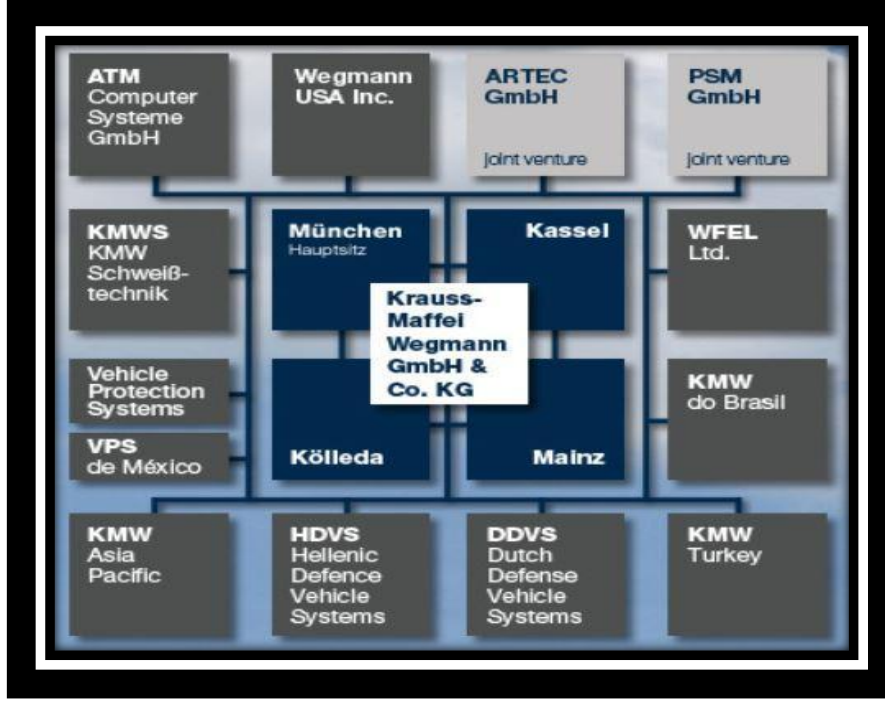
ATM Computer Systeme GmbH

Wegmann USA Inc.

ARTEC GmbH
joint venture

PSM GmbH
joint venture

KMWS KMW Schweißtechnik

München
Hauptsitz

Kassel

WFEL Ltd.

Krauss-Maffei Wegmann GmbH & Co. KG

Vehicle Protection Systems

KMW do Brasil

VPS de México

Kölleda

Mainz

KMW Asia Pacific

HDVS Hellenic Defence Vehicle Systems

DDVS Dutch Defense Vehicle Systems

KMW Turkey